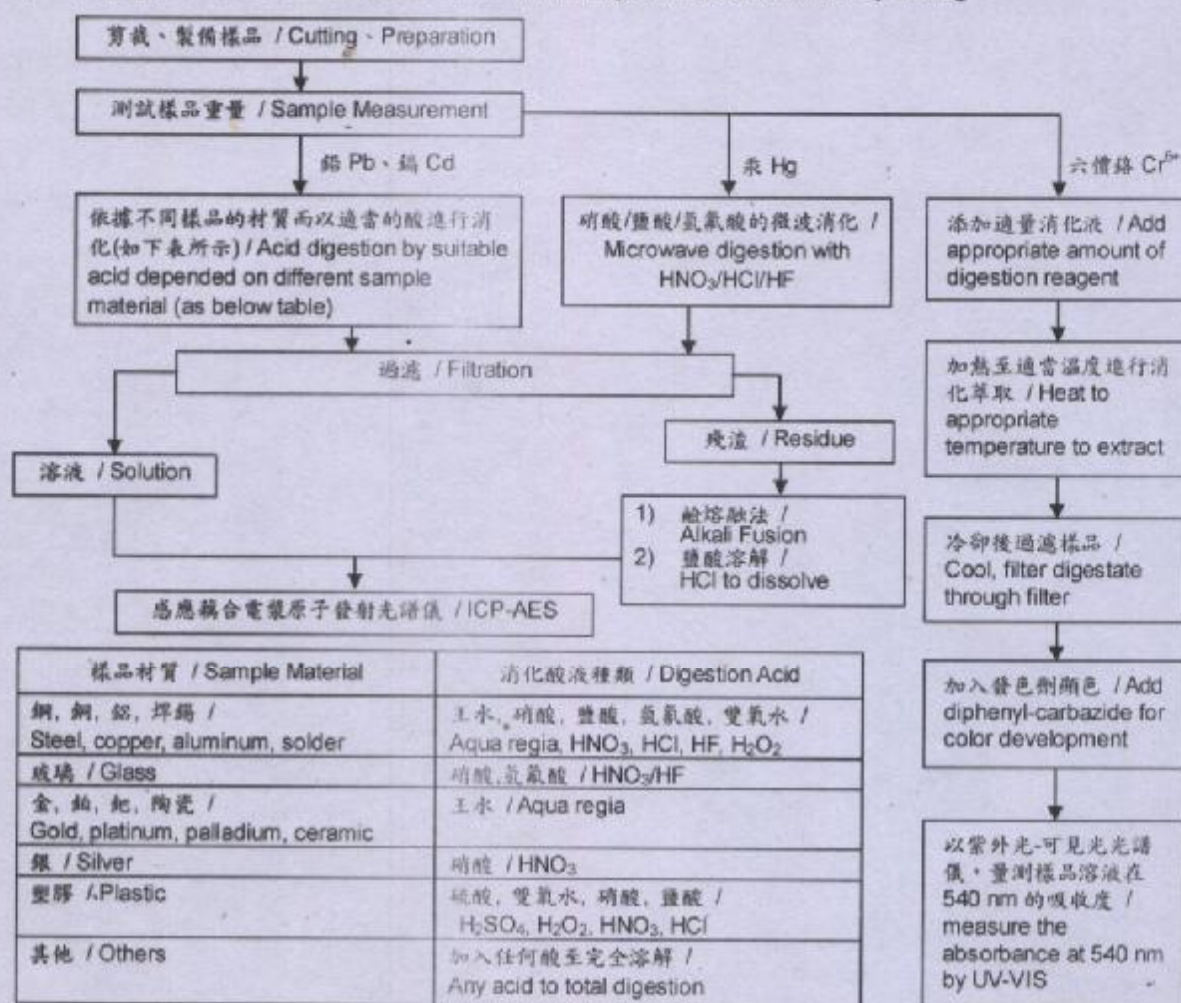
剪裁、製備樣品 / Cutting、Preparation

測試樣品重量 / Sample Measurement

鉛 Pb、鎘 Cd

汞 Hg

六價鉻 $Cr^{6+}$

依據不同樣品的材質而以適當的酸進行消化(如下表所示) / Acid digestion by suitable acid depended on different sample material (as below table)

硝酸/鹽酸/氫氟酸的微波消化 / Microwave digestion with $HNO_3$/HCl/HF

添加適量消化液 / Add appropriate amount of digestion reagent

過濾 / Filtration

加熱至適當溫度進行消化萃取 / Heat to appropriate temperature to extract

殘渣 / Residue

溶液 / Solution

1) 鹼熔融法 / Alkali Fusion
2) 鹽酸溶解 / HCl to dissolve

冷卻後過濾樣品 / Cool, filter digestate through filter

感應耦合電漿原子發射光譜儀 / ICP-AES

| 樣品材質 / Sample Material | 消化酸液種類 / Digestion Acid |
|---|---|
| 鋼, 銅, 鋁, 焊錫 / Steel, copper, aluminum, solder | 王水, 硝酸, 鹽酸, 氫氟酸, 雙氧水 / Aqua regia, $HNO_3$, HCl, HF, $H_2O_2$ |
| 玻璃 / Glass | 硝酸,氫氟酸 / $HNO_3$/HF |
| 金, 鉑, 鈀, 陶瓷 / Gold, platinum, palladium, ceramic | 王水 / Aqua regia |
| 銀 / Silver | 硝酸 / $HNO_3$ |
| 塑膠 /Plastic | 硫酸, 雙氧水, 硝酸, 鹽酸 / $H_2SO_4$, $H_2O_2$, $HNO_3$, HCl |
| 其他 / Others | 加入任何酸至完全溶解 / Any acid to total digestion |

加入發色劑顯色 / Add diphenyl-carbazide for color development

以紫外光-可見光光譜儀，量測樣品溶液在 540 nm 的吸收度 / measure the absorbance at 540 nm by UV-VIS